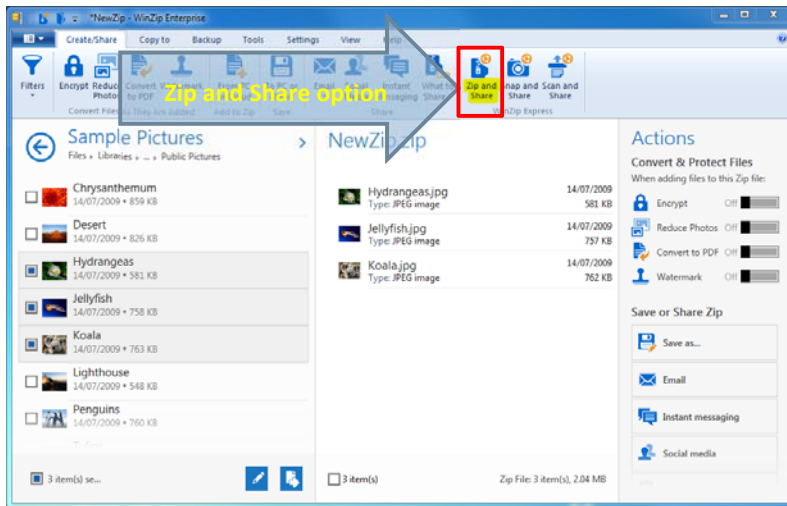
*NewZip - WinZip Enterprise

Create/Share Copy to Backup Tools Settings View Help

Filters Encrypt Reduce Photos Convert to PDF Watermark Email Instant messaging What to Share Zip and Share Snap and Share Scan and Share

Convert Files as They Are Added Add to Zip Save Share WinZip Express

Zip and Share option

Sample Pictures
Files ▸ Libraries ▸ ... ▸ Public Pictures

Chrysanthemum
14/07/2009 • 859 KB
Desert
14/07/2009 • 826 KB
Hydrangeas
14/07/2009 • 581 KB
Jellyfish
14/07/2009 • 758 KB
Koala
14/07/2009 • 763 KB
Lighthouse
14/07/2009 • 548 KB
Penguins
14/07/2009 • 760 KB

3 item(s) se...

NewZip.zip

Hydrangeas.jpg
Type: JPEG image
14/07/2009
581 KB
Jellyfish.jpg
Type: JPEG image
14/07/2009
757 KB
Koala.jpg
Type: JPEG image
14/07/2009
762 KB

3 item(s)
Zip File: 3 item(s), 2.04 MB

Actions
Convert & Protect Files
When adding files to this Zip file:
Encrypt Off
Reduce Photos Off
Convert to PDF Off
Watermark Off

Save or Share Zip
Save as...
Email
Instant messaging
Social media